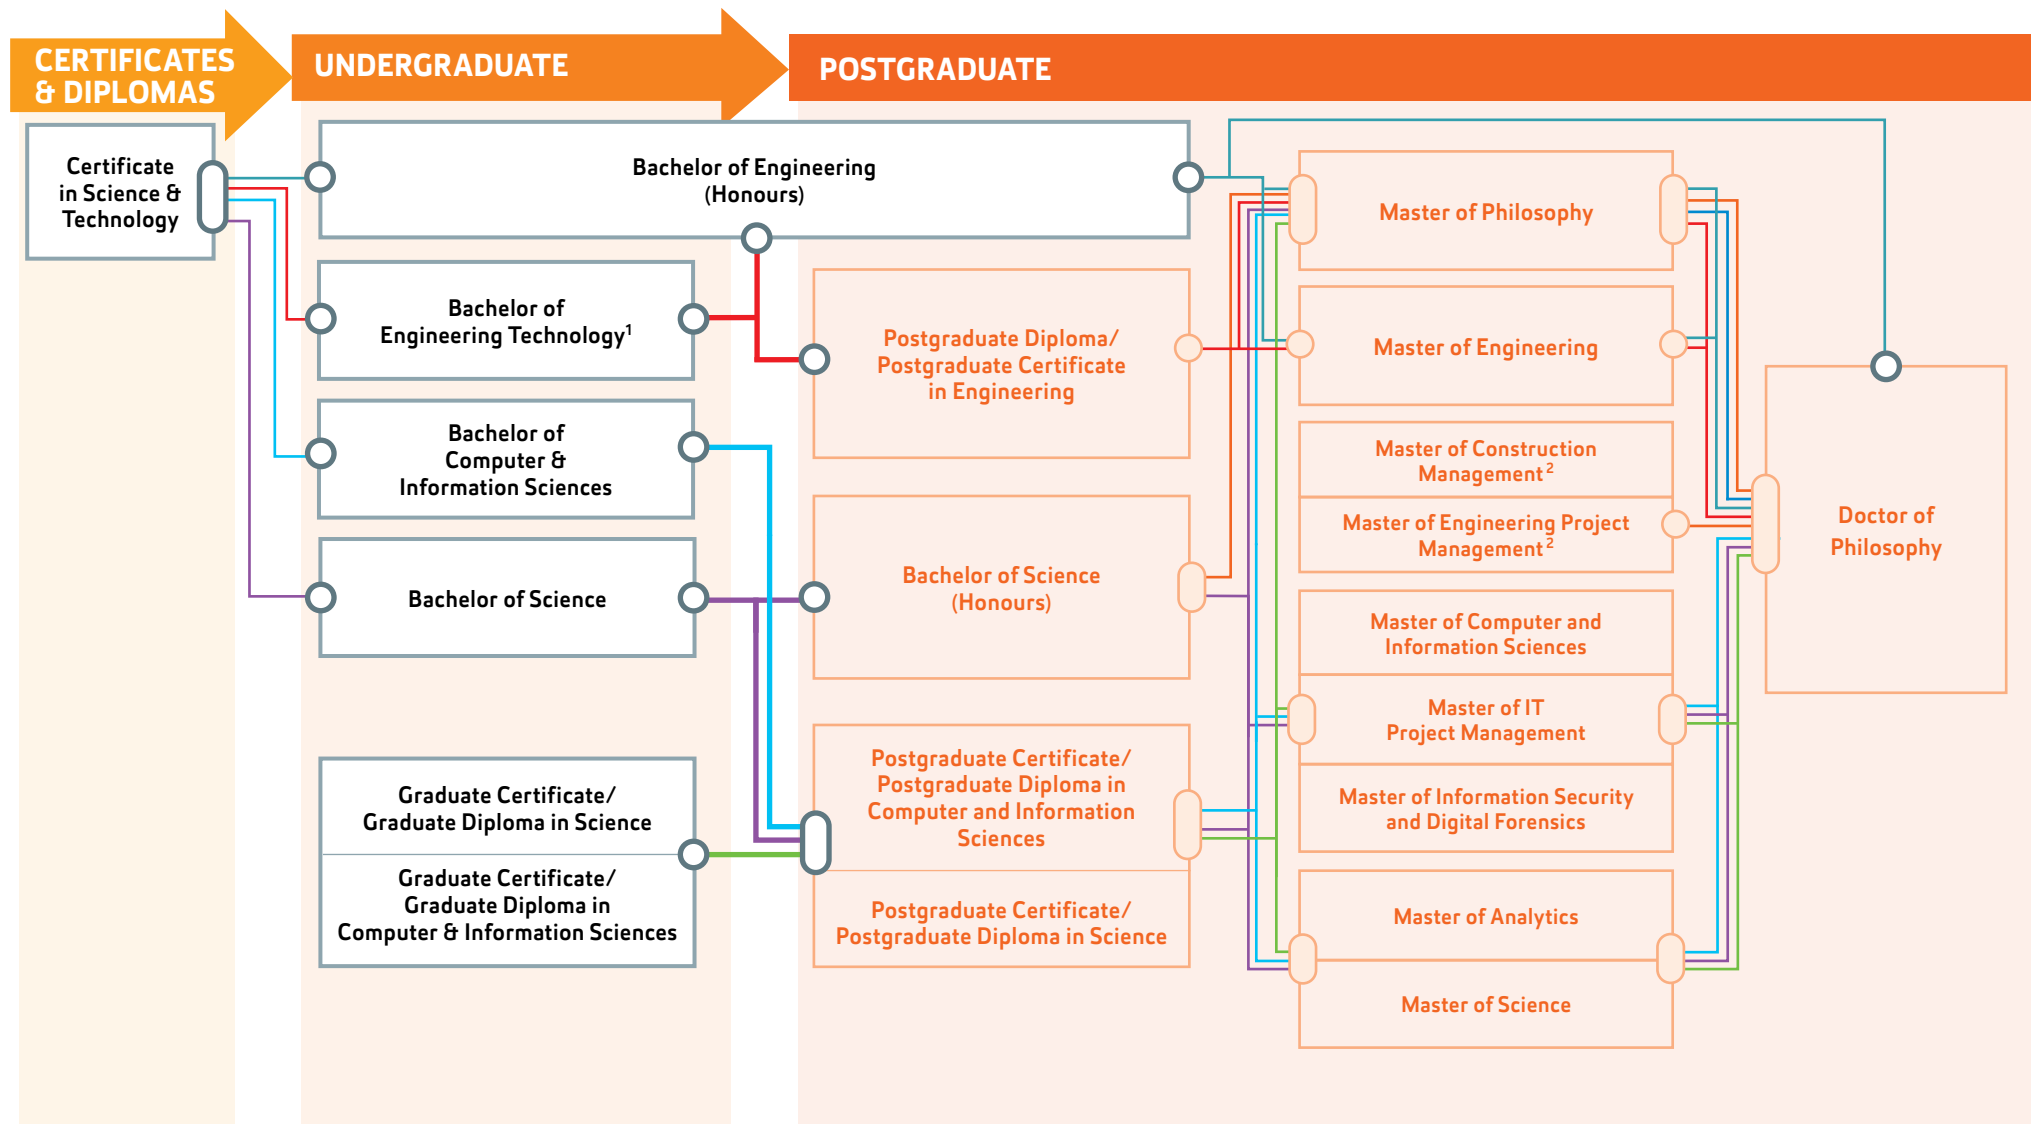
CERTIFICATES & DIPLOMAS

UNDERGRADUATE

POSTGRADUATE

Certificate in Science & Technology

Bachelor of Engineering (Honours)

Bachelor of Engineering Technology$^1$

Bachelor of Computer & Information Sciences

Bachelor of Science

Graduate Certificate/ Graduate Diploma in Science

Graduate Certificate/ Graduate Diploma in Computer & Information Sciences

Postgraduate Diploma/ Postgraduate Certificate in Engineering

Bachelor of Science (Honours)

Postgraduate Certificate/ Postgraduate Diploma in Computer and Information Sciences

Postgraduate Certificate/ Postgraduate Diploma in Science

Master of Philosophy

Master of Engineering

Master of Construction Management$^2$

Master of Engineering Project Management$^2$

Master of Computer and Information Sciences

Master of IT Project Management

Master of Information Security and Digital Forensics

Master of Analytics

Master of Science

Doctor of Philosophy